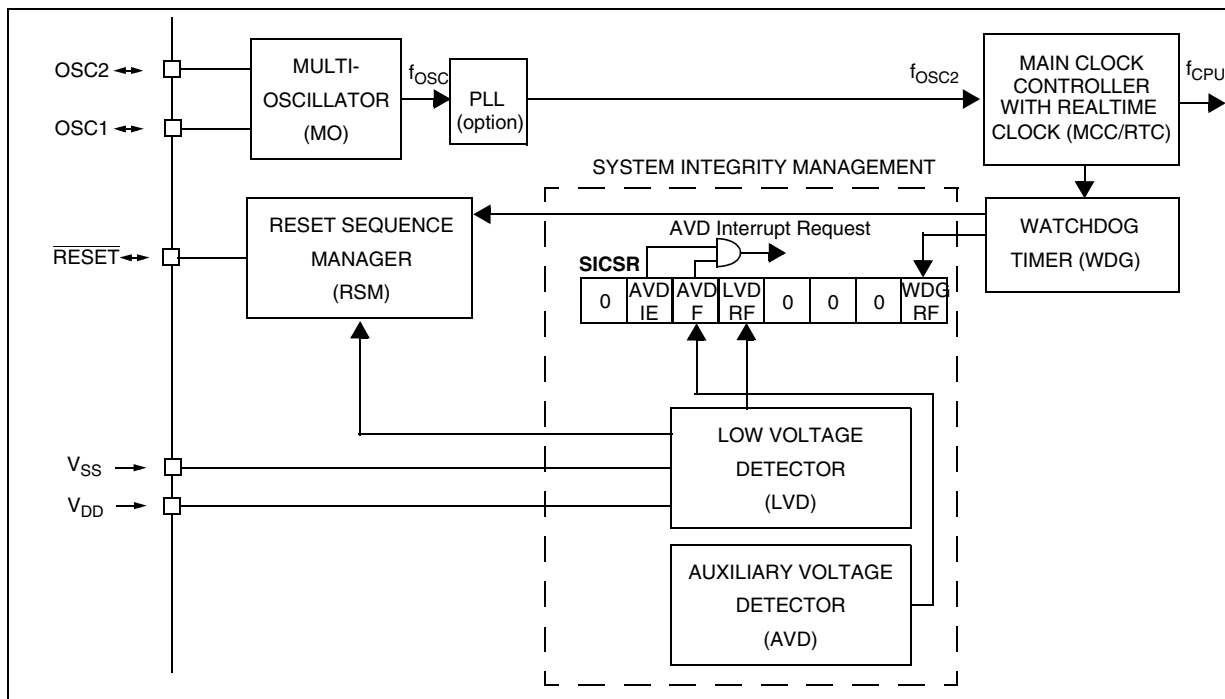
OSC2

OSC1

MULTI-OSCILLATOR (MO)

$f_{OSC}$

PLL (option)

$f_{OSC2}$

MAIN CLOCK CONTROLLER WITH REALTIME CLOCK (MCC/RTC)

$f_{CPU}$

SYSTEM INTEGRITY MANAGEMENT

RESET SEQUENCE MANAGER (RSM)

AVD Interrupt Request

WATCHDOG TIMER (WDG)

$\overline{RESET}$

SICSR

| 0 | AVD IE | AVD F | LVD RF | 0 | 0 | 0 | WDG RF |
|---|---|---|---|---|---|---|---|

LOW VOLTAGE DETECTOR (LVD)

$V_{SS}$

$V_{DD}$

AUXILIARY VOLTAGE DETECTOR (AVD)